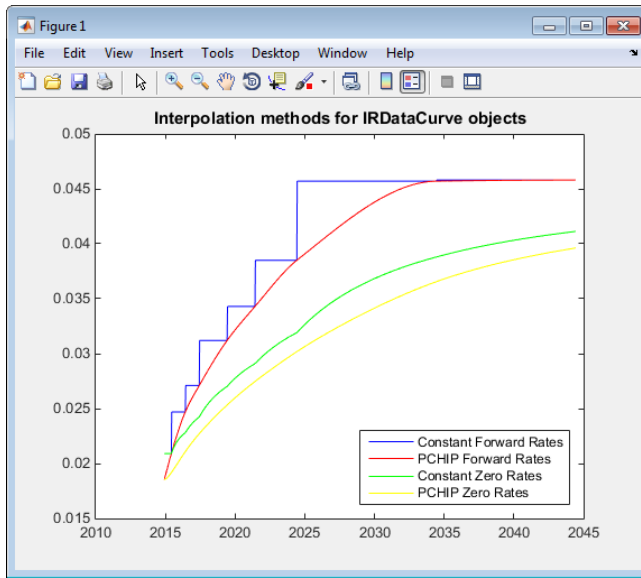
Figure 1

File Edit View Insert Tools Desktop Window Help

Interpolation methods for IRDataCurve objects

0.05
0.045
0.04
0.035
0.03
0.025
0.02
0.015

2010 2015 2020 2025 2030 2035 2040 2045

Constant Forward Rates
PCHIP Forward Rates
Constant Zero Rates
PCHIP Zero Rates